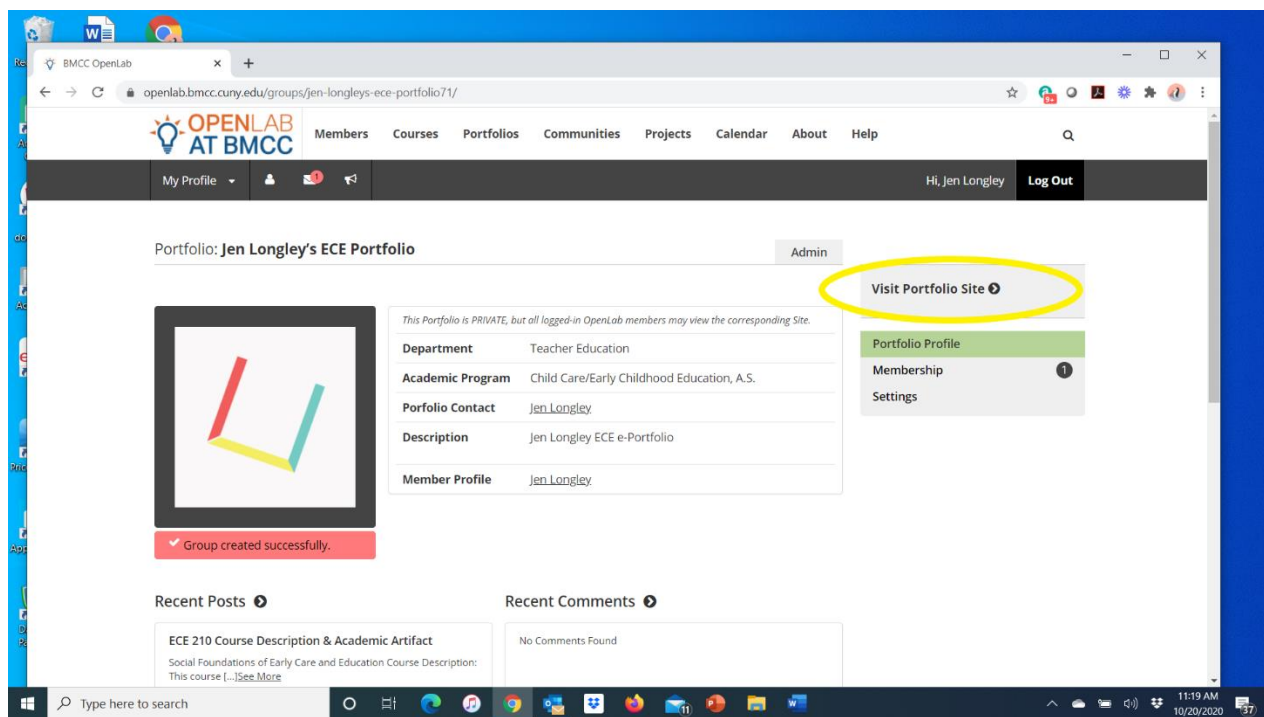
BMCC OpenLab

openlab.bmcc.cuny.edu/groups/jen-longleys-ece-portfolio71/

OPENLAB AT BMCC

Members Courses Portfolios Communities Projects Calendar About Help

My Profile

Hi, Jen Longley Log Out

Portfolio: **Jen Longley's ECE Portfolio**

Admin

Visit Portfolio Site

*This Portfolio is PRIVATE, but all logged-in OpenLab members may view the corresponding Site.*

| | |
|---|---|
| Department | Teacher Education |
| Academic Program | Child Care/Early Childhood Education, A.S. |
| Porfolio Contact | Jen Longley |
| Description | Jen Longley ECE e-Portfolio |
| Member Profile | Jen Longley |

Portfolio Profile
Membership 1
Settings

Group created successfully.

Recent Posts

ECE 210 Course Description & Academic Artifact

Social Foundations of Early Care and Education Course Description: This course [...]See More

Recent Comments

No Comments Found

Type here to search

11:19 AM
10/20/2020

37